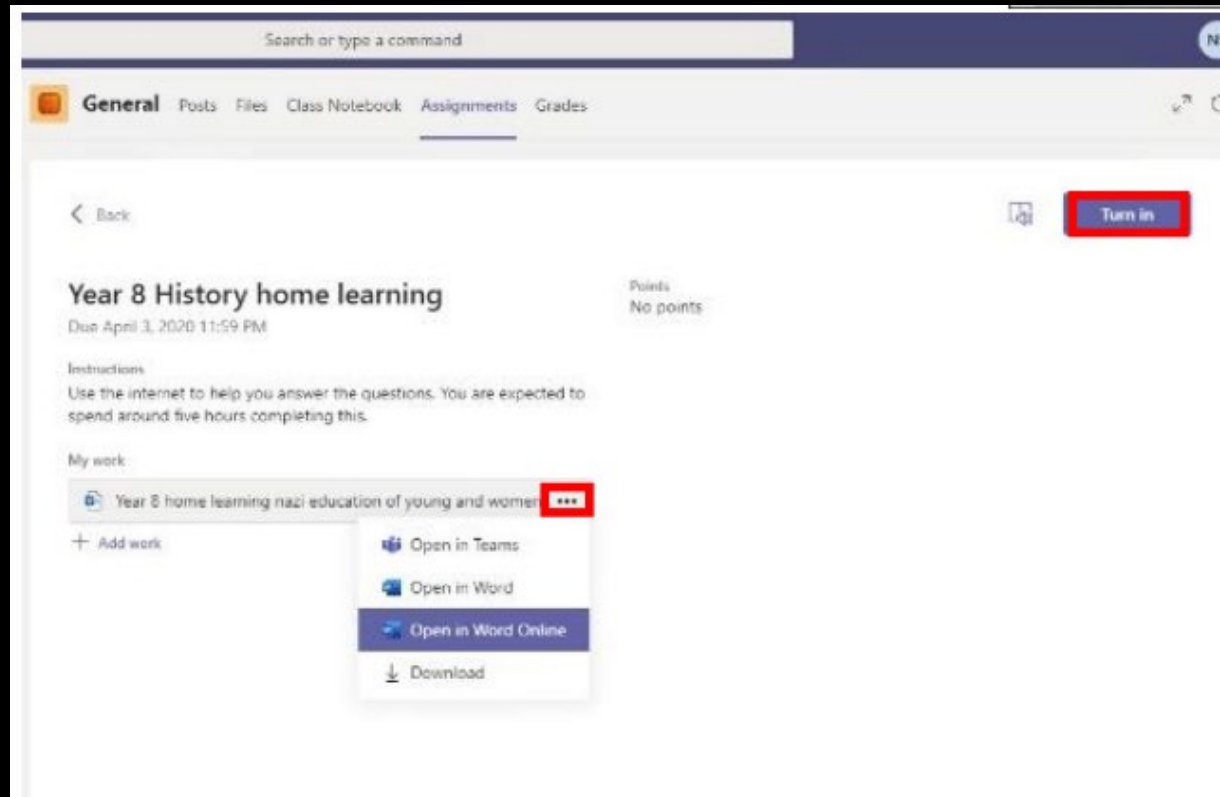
Search or type a command

N

General Posts Files Class Notebook Assignments Grades

< Back

Turn in

Year 8 History home learning
Due April 3, 2020 11:59 PM

Points
No points

Instructions
Use the internet to help you answer the questions. You are expected to spend around five hours completing this.

My work

Year 8 home learning nazi education of young and women •••

+ Add work

Open in Teams
Open in Word
Open in Word Online
Download